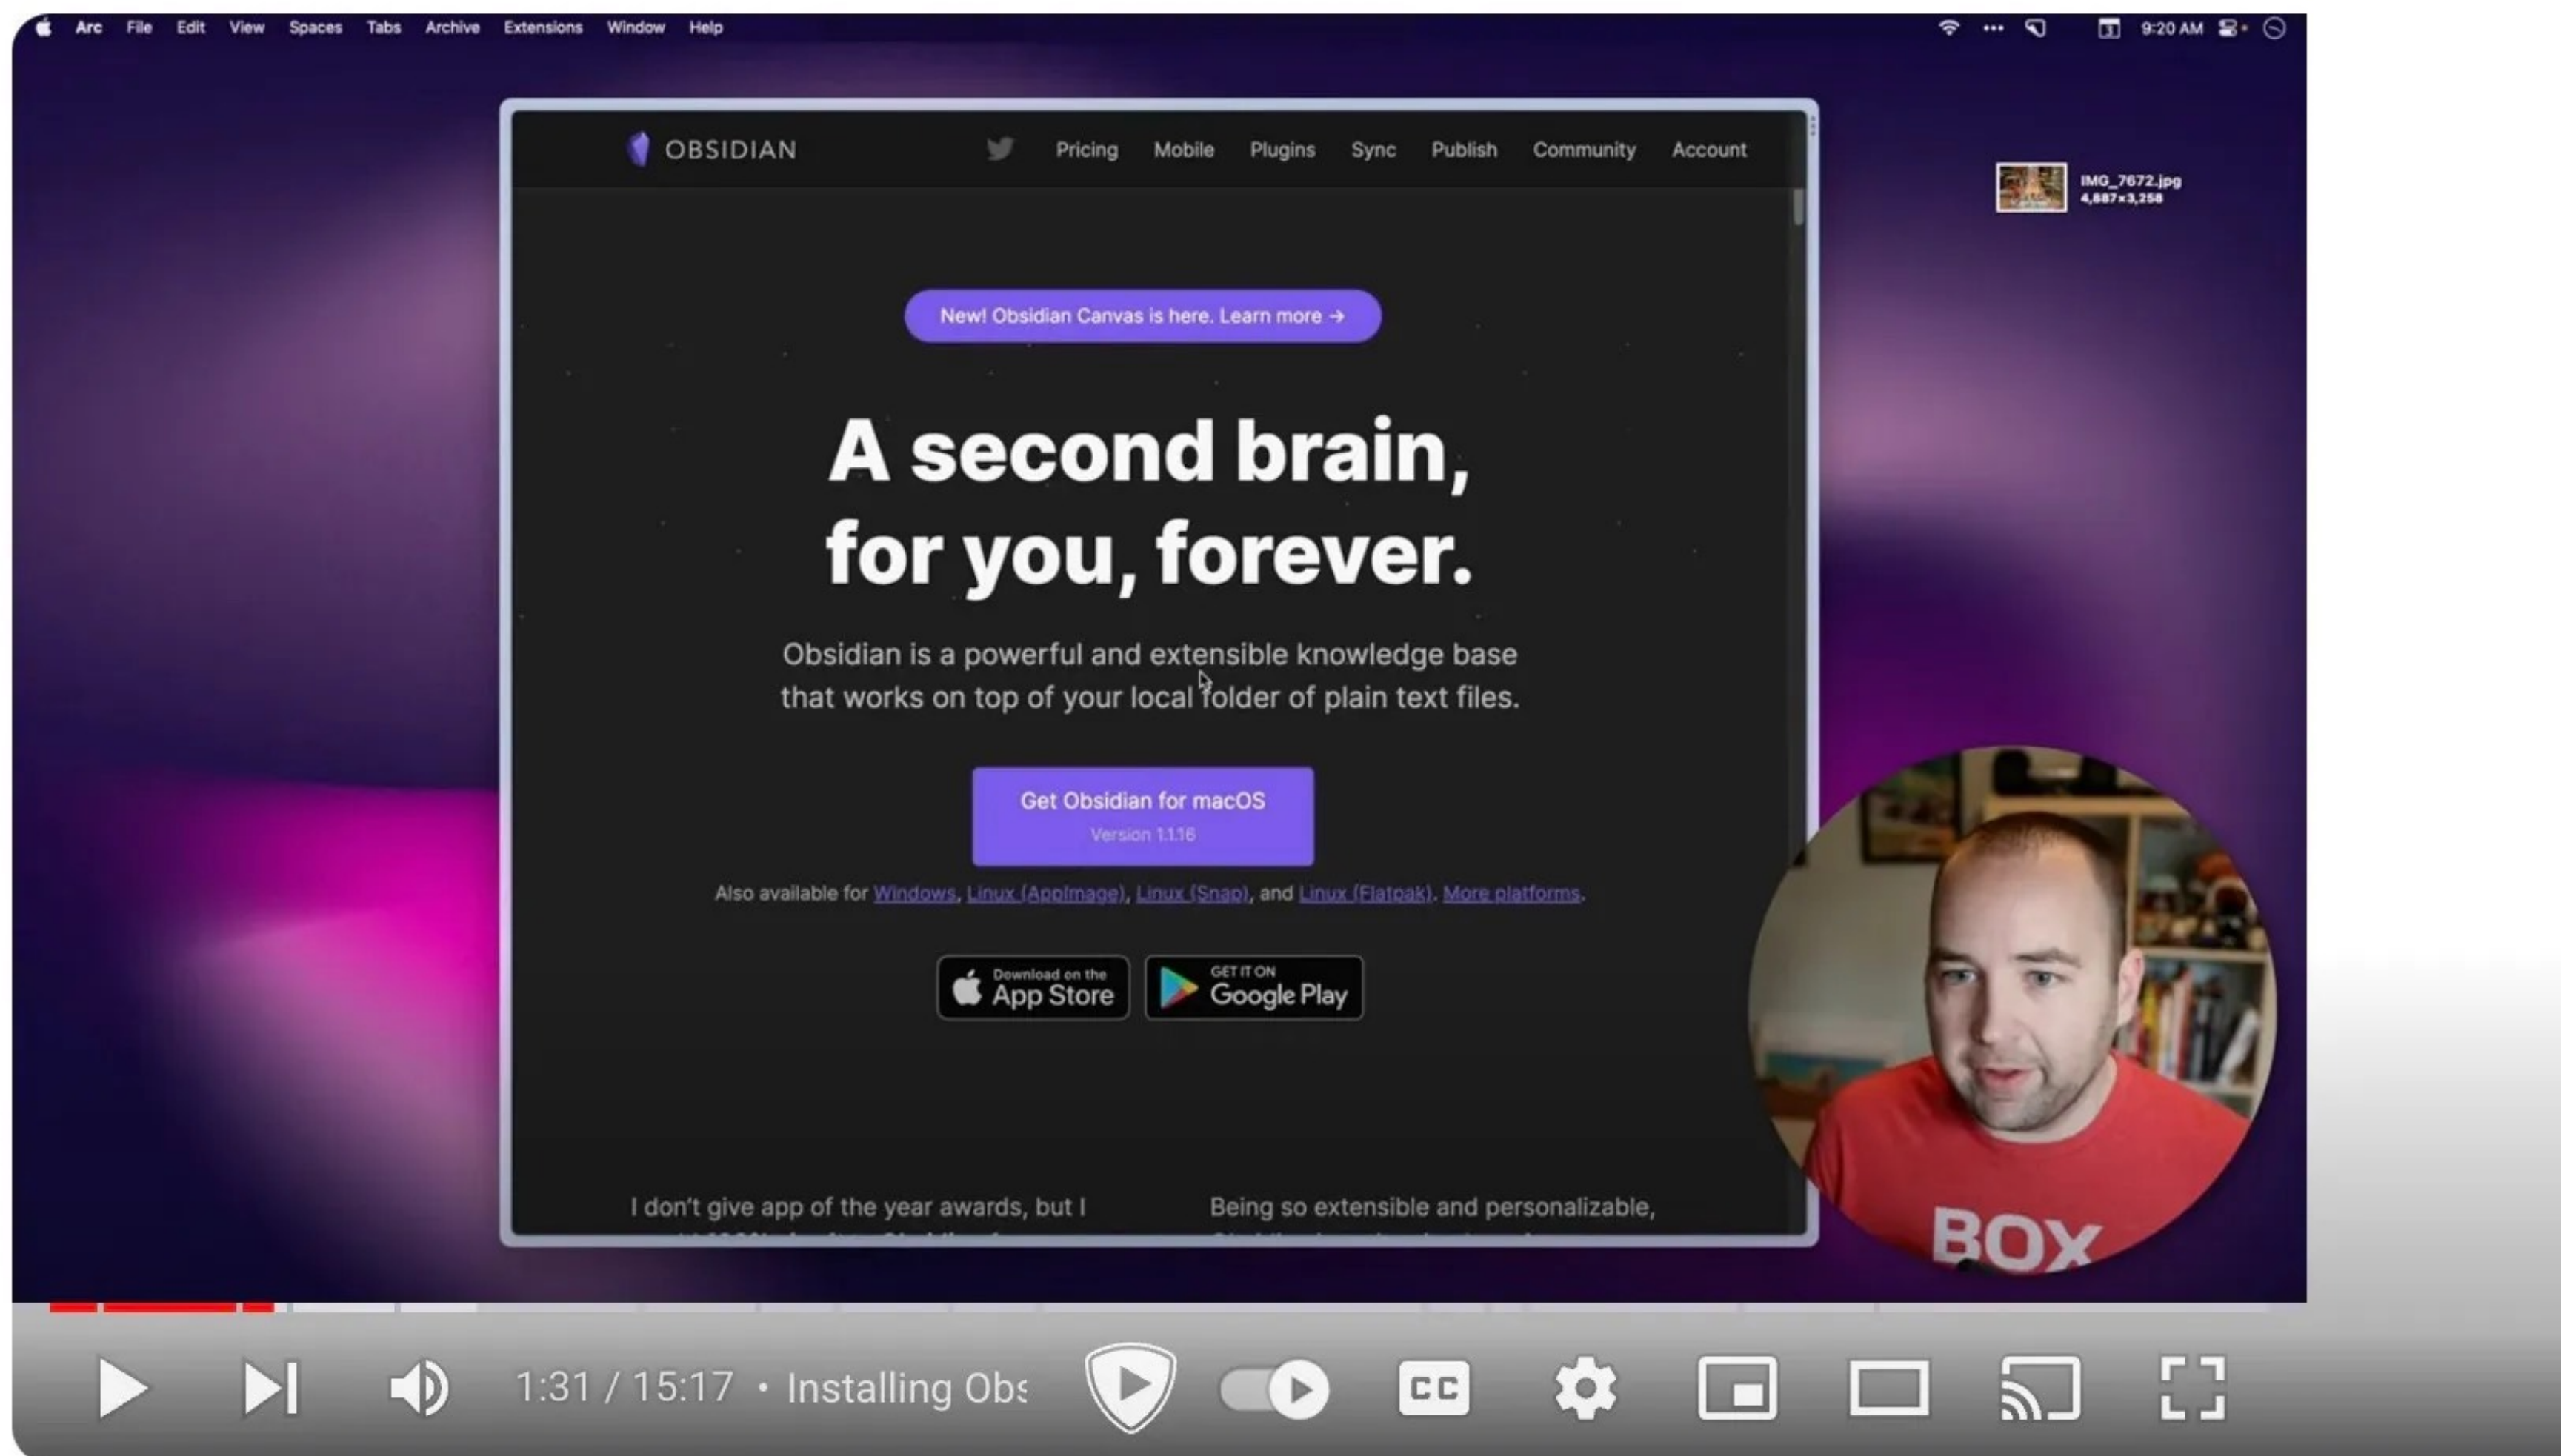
Arc File Edit View Spaces Tabs Archive Extensions Window Help

9:20 AM

IMG_7672.jpg
4,887×3,258

OBSIDIAN

Pricing Mobile Plugins Sync Publish Community Account

New! Obsidian Canvas is here. Learn more →

A second brain, for you, forever.

Obsidian is a powerful and extensible knowledge base that works on top of your local folder of plain text files.

Get Obsidian for macOS
Version 1.1.16

Also available for Windows, Linux (AppImage), Linux (Snap), and Linux (Flatpak). More platforms.

Download on the App Store

GET IT ON Google Play

I don't give app of the year awards, but I

Being so extensible and personalizable,

BOX

1:31 / 15:17 • Installing Obs